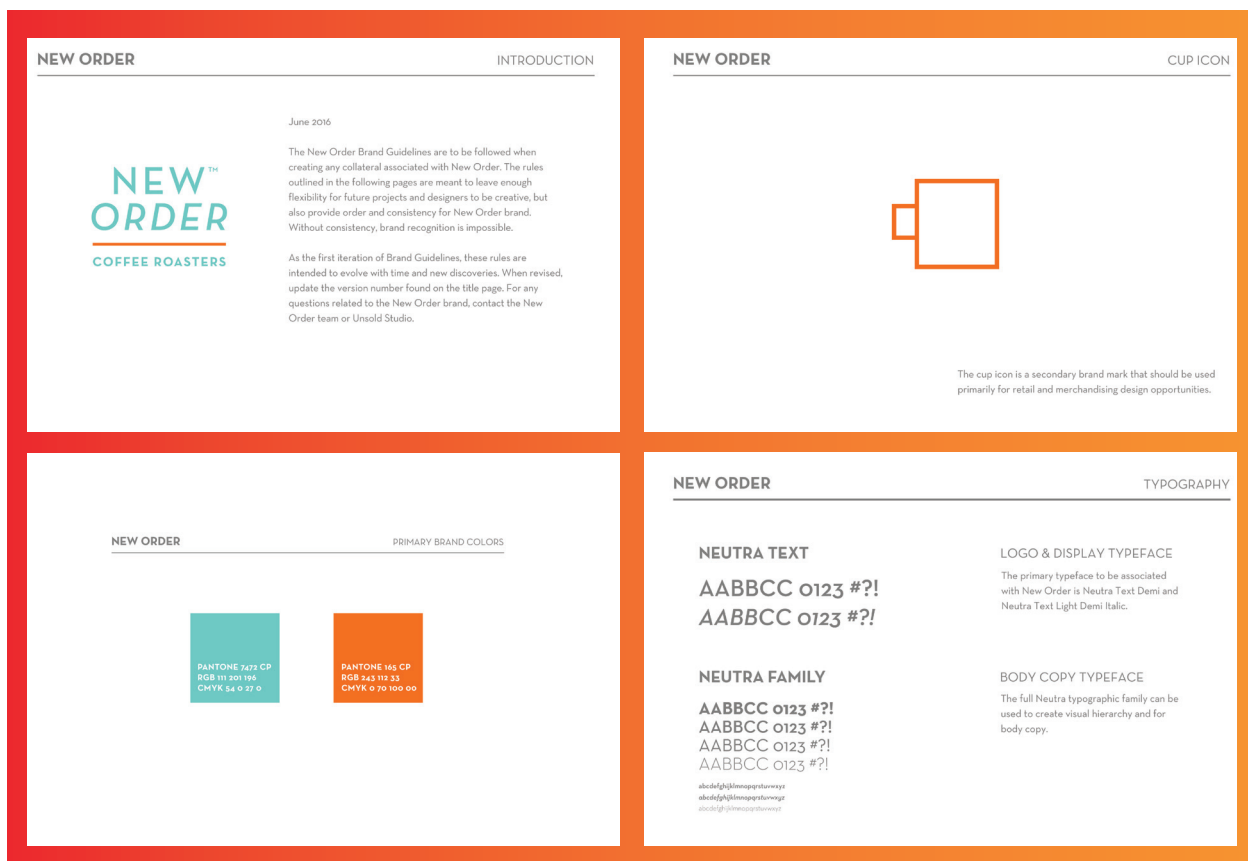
NEW ORDER

INTRODUCTION

NEW™ ORDER

COFFEE ROASTERS

June 2016

The New Order Brand Guidelines are to be followed when creating any collateral associated with New Order. The rules outlined in the following pages are meant to leave enough flexibility for future projects and designers to be creative, but also provide order and consistency for New Order brand. Without consistency, brand recognition is impossible.

As the first iteration of Brand Guidelines, these rules are intended to evolve with time and new discoveries. When revised, update the version number found on the title page. For any questions related to the New Order brand, contact the New Order team or Unsold Studio.

NEW ORDER

CUP ICON

The cup icon is a secondary brand mark that should be used primarily for retail and merchandising design opportunities.

NEW ORDER

PRIMARY BRAND COLORS

PANTONE 7472 CP
RGB 111 201 196
CMYK 54 0 27 0

PANTONE 165 CP
RGB 243 112 33
CMYK 0 70 100 00

NEW ORDER

TYPOGRAPHY

NEUTRA TEXT

AABBCC 0123 #?!
AABBCC 0123 #?!

LOGO & DISPLAY TYPEFACE

The primary typeface to be associated with New Order is Neutra Text Demi and Neutra Text Light Demi Italic.

NEUTRA FAMILY

AABBCC 0123 #?!
AABBCC 0123 #?!
AABBCC 0123 #?!
AABBCC 0123 #?!

abcdefghijklmnopqrstuvwxyz
abcdefghijklmnopqrstuvwxyz
abcdefghijklmnopqrstuvwxyz

BODY COPY TYPEFACE

The full Neutra typographic family can be used to create visual hierarchy and for body copy.